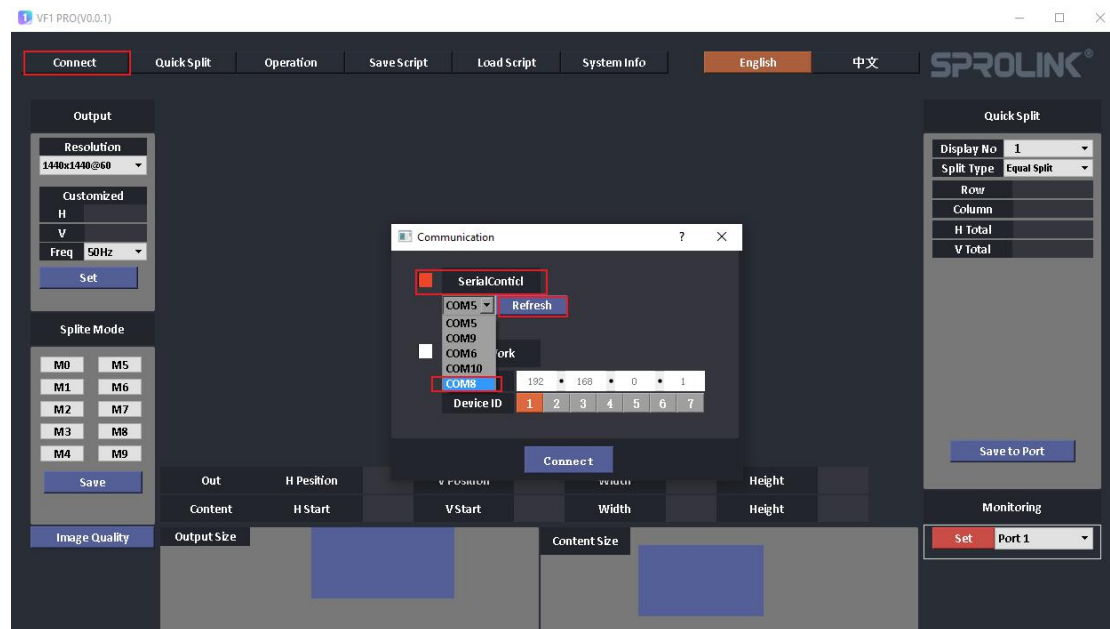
VF1 PRO(V0.0.1)

Connect | Quick Split | Operation | Save Script | Load Script | System Info | English | 中文

SPROLINK®

Output

Resolution
1440x1440@60

Customized
H
V
Freq 50Hz
Set

Splite Mode

M0 M5
M1 M6
M2 M7
M3 M8
M4 M9

Save

Image Quality

Communication ? ✕

SerialConticl

COM5 Refresh
COM5
COM9
COM6
COM10
COM8

ork

192 • 168 • 0 • 1

Device ID 1 2 3 4 5 6 7

Connect

Out | H Position | V Position | Width | Height
Content | H Start | V Start | Width | Height

Output Size

Content Size

Quick Split

Display No 1
Split Type Equal Split
Row
Column
H Total
V Total

Save to Port

Monitoring

Set Port 1